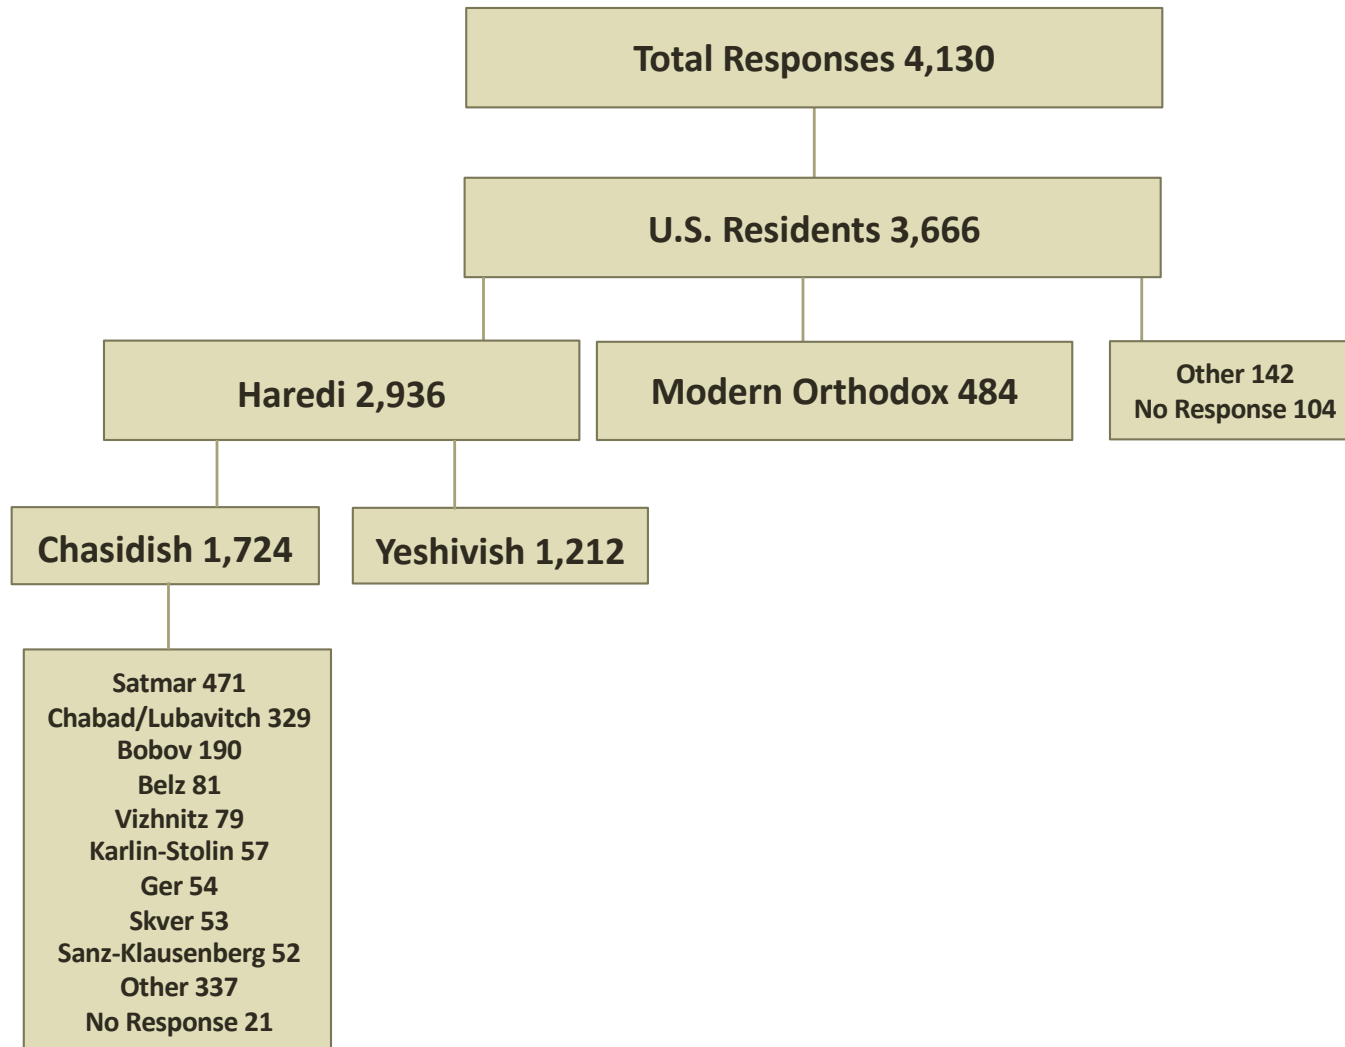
Total Responses 4,130

U.S. Residents 3,666

Haredi 2,936

Modern Orthodox 484

Other 142
No Response 104

Chasidish 1,724

Yeshivish 1,212

Satmar 471
Chabad/Lubavitch 329
Bobov 190
Belz 81
Vizhnitz 79
Karlin-Stolin 57
Ger 54
Skver 53
Sanz-Klausenberg 52
Other 337
No Response 21